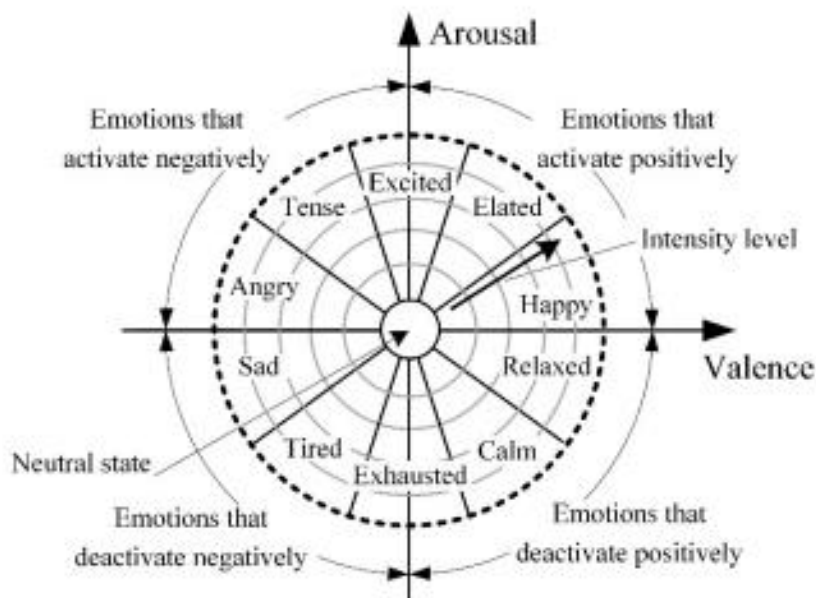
Arousal

Emotions that activate negatively

Emotions that activate positively

Excited

Tense

Elated

Intensity level

Angry

Happy

Valence

Sad

Relaxed

Tired

Calm

Neutral state

Exhausted

Emotions that deactivate negatively

Emotions that deactivate positively